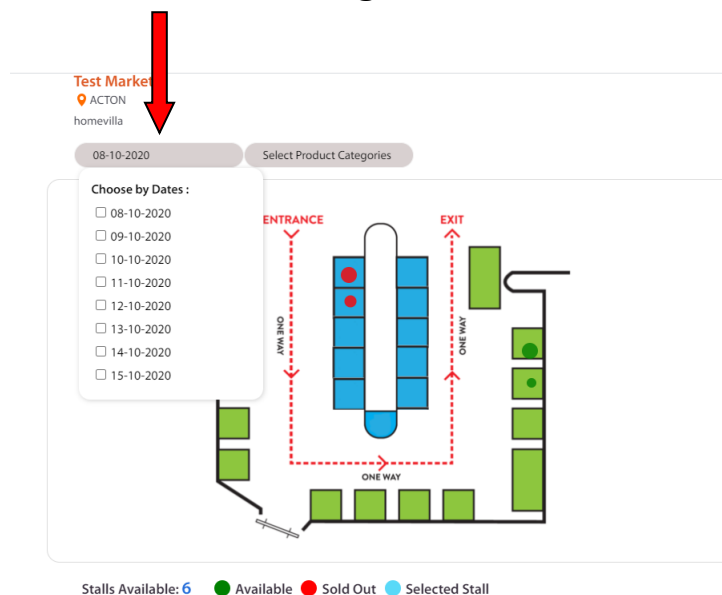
Test Market
ACTON
homevilla

08-10-2020
Select Product Categories

Choose by Dates :
☐ 08-10-2020
☐ 09-10-2020
☐ 10-10-2020
☐ 11-10-2020
☐ 12-10-2020
☐ 13-10-2020
☐ 14-10-2020
☐ 15-10-2020

ENTRANCE
EXIT
ONE WAY
ONE WAY
ONE WAY

Stalls Available: 6
Available
Sold Out
Selected Stall